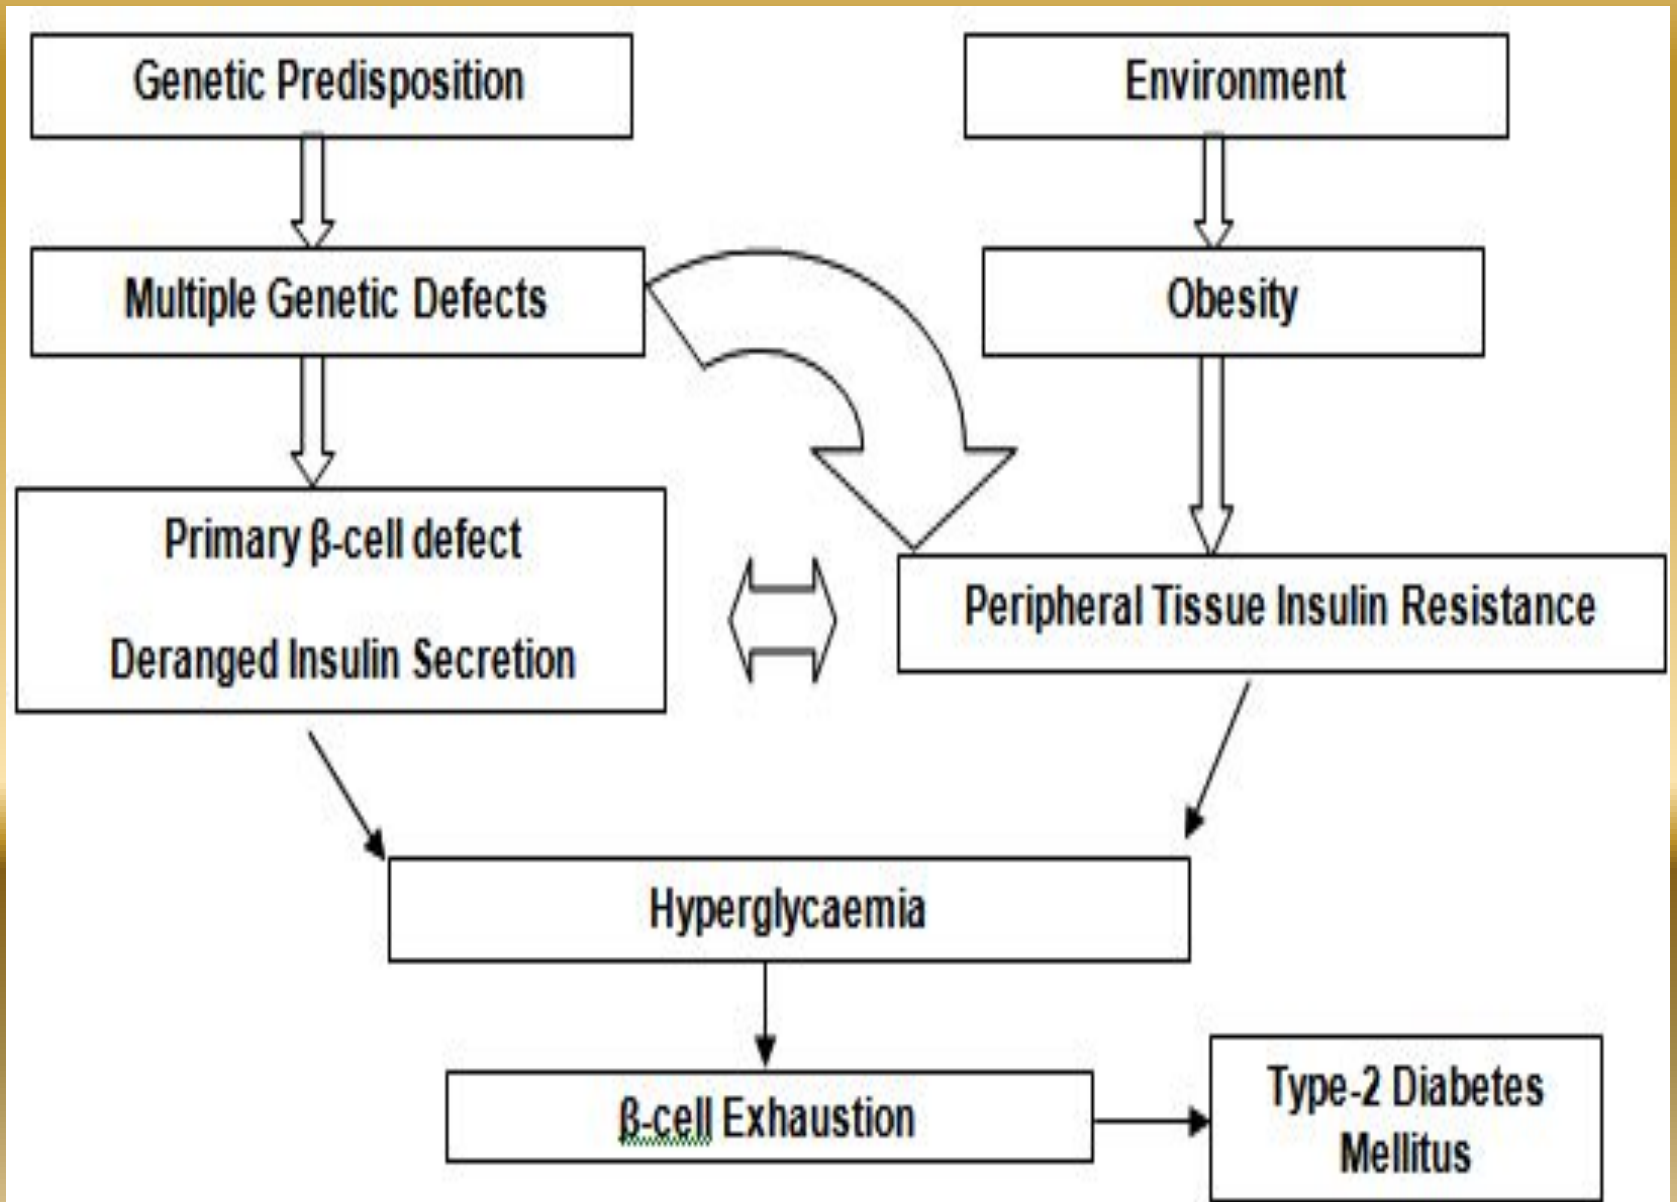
Genetic Predisposition

Environment

Multiple Genetic Defects

Obesity

Primary β-cell defect

Deranged Insulin Secretion

Peripheral Tissue Insulin Resistance

Hyperglycaemia

β-cell Exhaustion

Type-2 Diabetes Mellitus